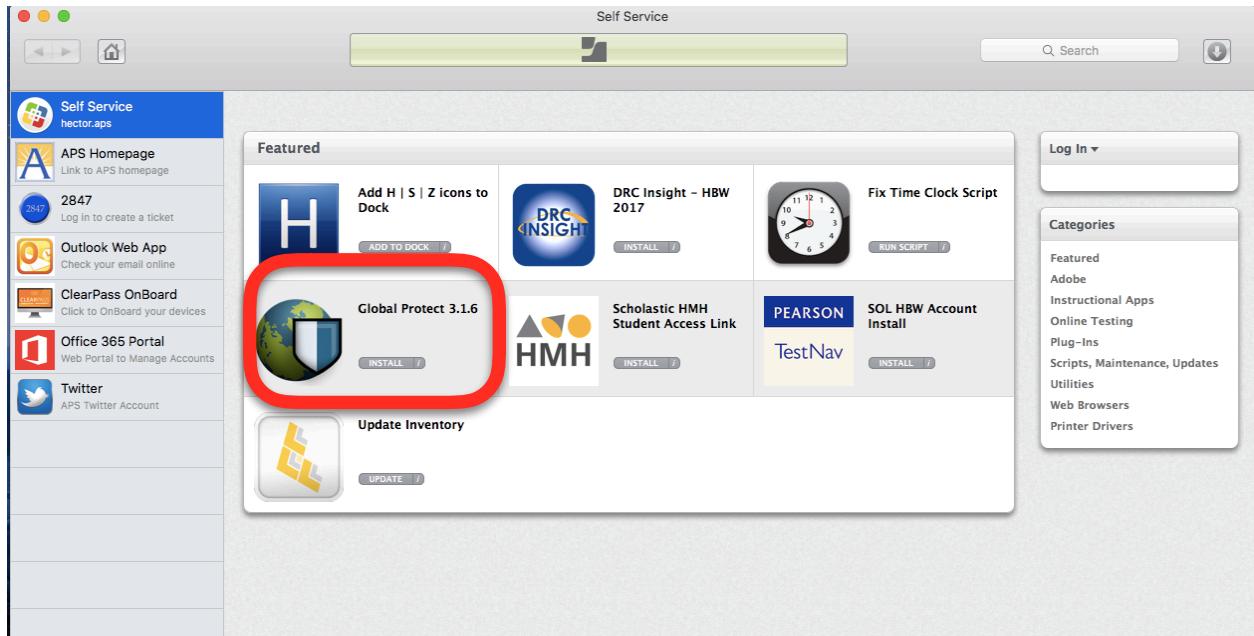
Self Service

Search

Self Service
hector.aps

APS Homepage
Link to APS homepage

2847
Log in to create a ticket

Outlook Web App
Check your email online

ClearPass OnBoard
Click to OnBoard your devices

Office 365 Portal
Web Portal to Manage Accounts

Twitter
APS Twitter Account

Featured

Add H | S | Z icons to Dock
ADD TO DOCK

DRC INSIGHT
DRC Insight – HBW 2017
INSTALL

Fix Time Clock Script
RUN SCRIPT

Global Protect 3.1.6
INSTALL

HMH
Scholastic HMH Student Access Link
INSTALL

PEARSON
TestNav
SOL HBW Account Install
INSTALL

Update Inventory
UPDATE

Log In

Categories

Featured
Adobe
Instructional Apps
Online Testing
Plug-Ins
Scripts, Maintenance, Updates
Utilities
Web Browsers
Printer Drivers